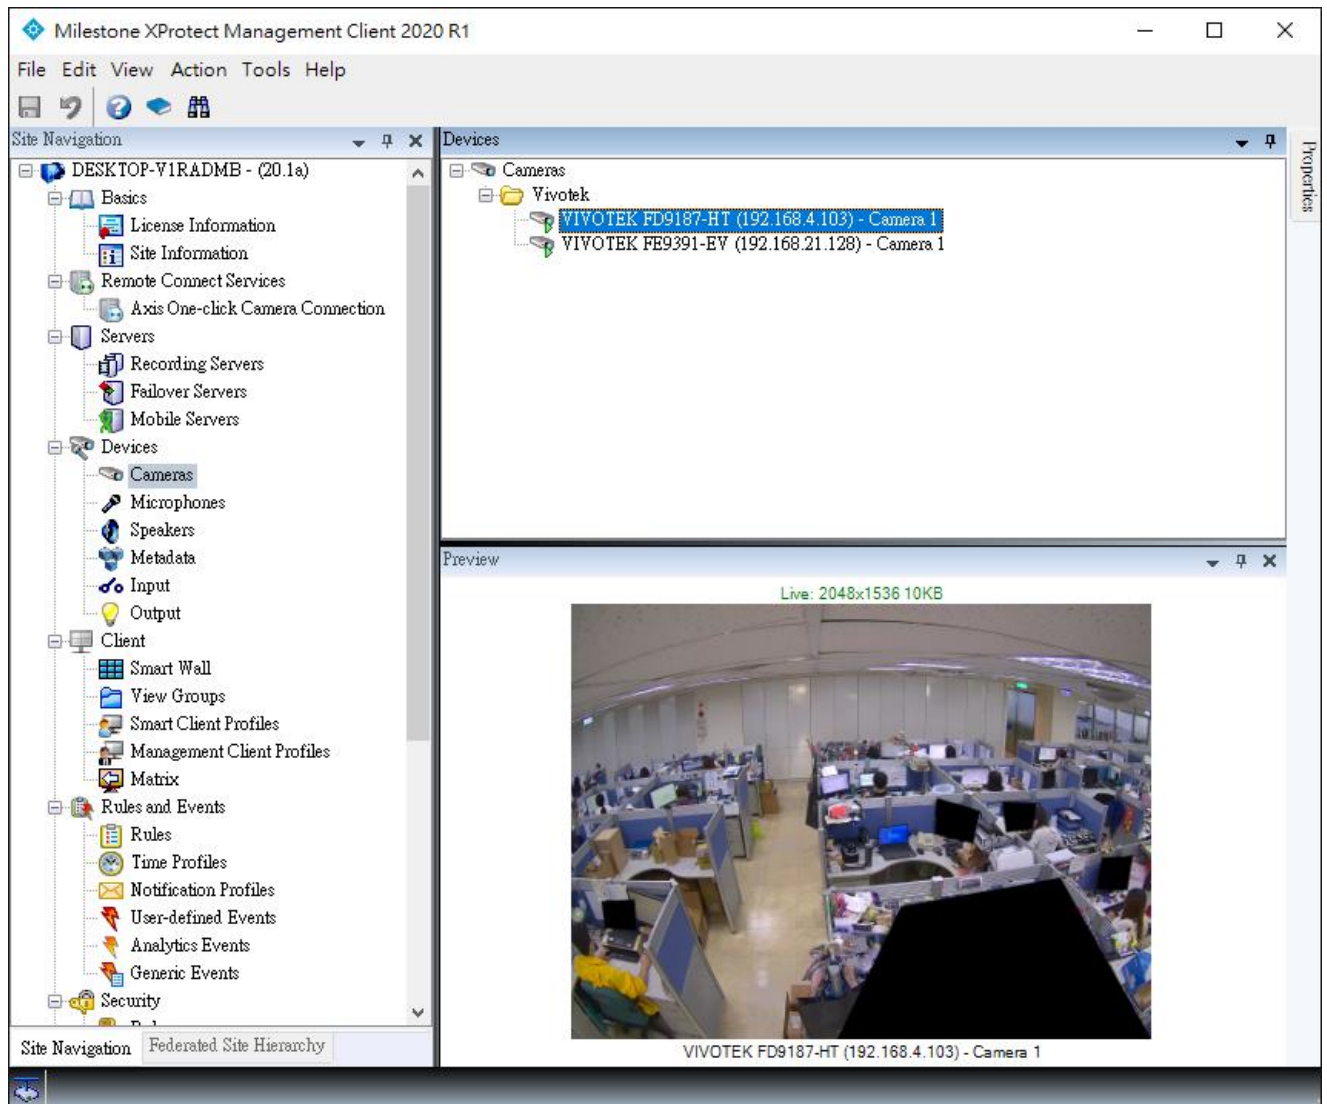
Milestone XProtect Management Client 2020 R1

File Edit View Action Tools Help

Site Navigation

DESKTOP-V1RADMB - (20.1a)
Basics
License Information
Site Information
Remote Connect Services
Axis One-click Camera Connection
Servers
Recording Servers
Failover Servers
Mobile Servers
Devices
Cameras
Microphones
Speakers
Metadata
Input
Output
Client
Smart Wall
View Groups
Smart Client Profiles
Management Client Profiles
Matrix
Rules and Events
Rules
Time Profiles
Notification Profiles
User-defined Events
Analytics Events
Generic Events
Security
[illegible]

Site Navigation
Federated Site Hierarchy

Devices

Cameras
Vivotek
VIVOTEK FD9187-HT (192.168.4.103) - Camera 1
VIVOTEK FE9391-EV (192.168.21.128) - Camera 1

Properties

Preview

Live: 2048x1536 10KB

VIVOTEK FD9187-HT (192.168.4.103) - Camera 1